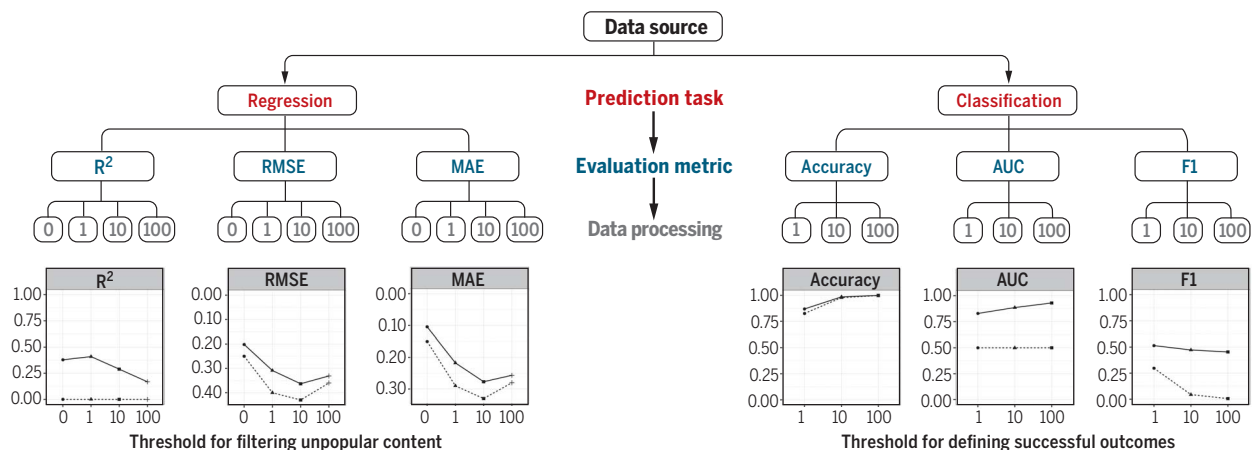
Data source

Regression

Prediction task

Classification

$R^2$

RMSE

MAE

Evaluation metric

Accuracy

AUC

F1

0 1 10 100

0 1 10 100

0 1 10 100

Data processing

1 10 100

1 10 100

1 10 100

$R^2$
1.00
0.75
0.50
0.25
0.00
0 1 10 100

RMSE
0.00
0.10
0.20
0.30
0.40
0 1 10 100

MAE
0.00
0.10
0.20
0.30
0 1 10 100

Threshold for filtering unpopular content

Accuracy
1.00
0.75
0.50
0.25
0.00
1 10 100

AUC
1.00
0.75
0.50
0.25
0.00
1 10 100

F1
1.00
0.75
0.50
0.25
0.00
1 10 100

Threshold for defining successful outcomes